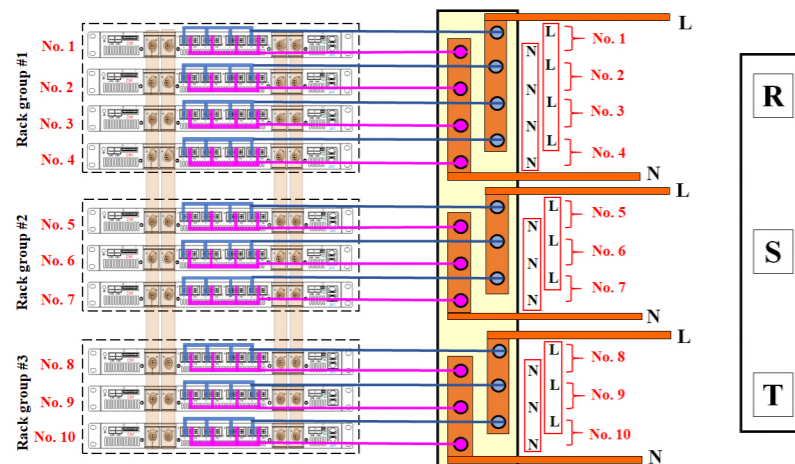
Rack group #1
No. 1
No. 2
No. 3
No. 4

Rack group #2
No. 5
No. 6
No. 7

Rack group #3
No. 8
No. 9
No. 10

L
N L No. 1
N L No. 2
N L No. 3
N No. 4
N
L
N L No. 5
N L No. 6
N L No. 7
N
L
N L No. 8
N L No. 9
N L No. 10
N

R
S
T